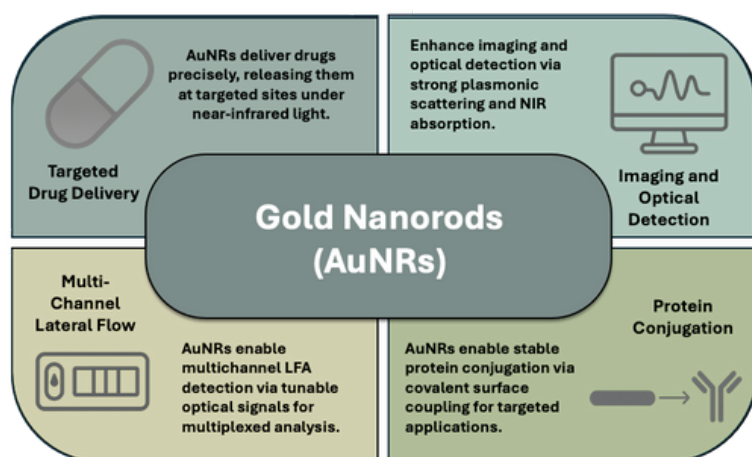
AuNRs deliver drugs precisely, releasing them at targeted sites under near-infrared light.

Targeted Drug Delivery

Enhance imaging and optical detection via strong plasmonic scattering and NIR absorption.

Imaging and Optical Detection

Gold Nanorods (AuNRs)

Multi-Channel Lateral Flow

AuNRs enable multichannel LFA detection via tunable optical signals for multiplexed analysis.

Protein Conjugation

AuNRs enable stable protein conjugation via covalent surface coupling for targeted applications.